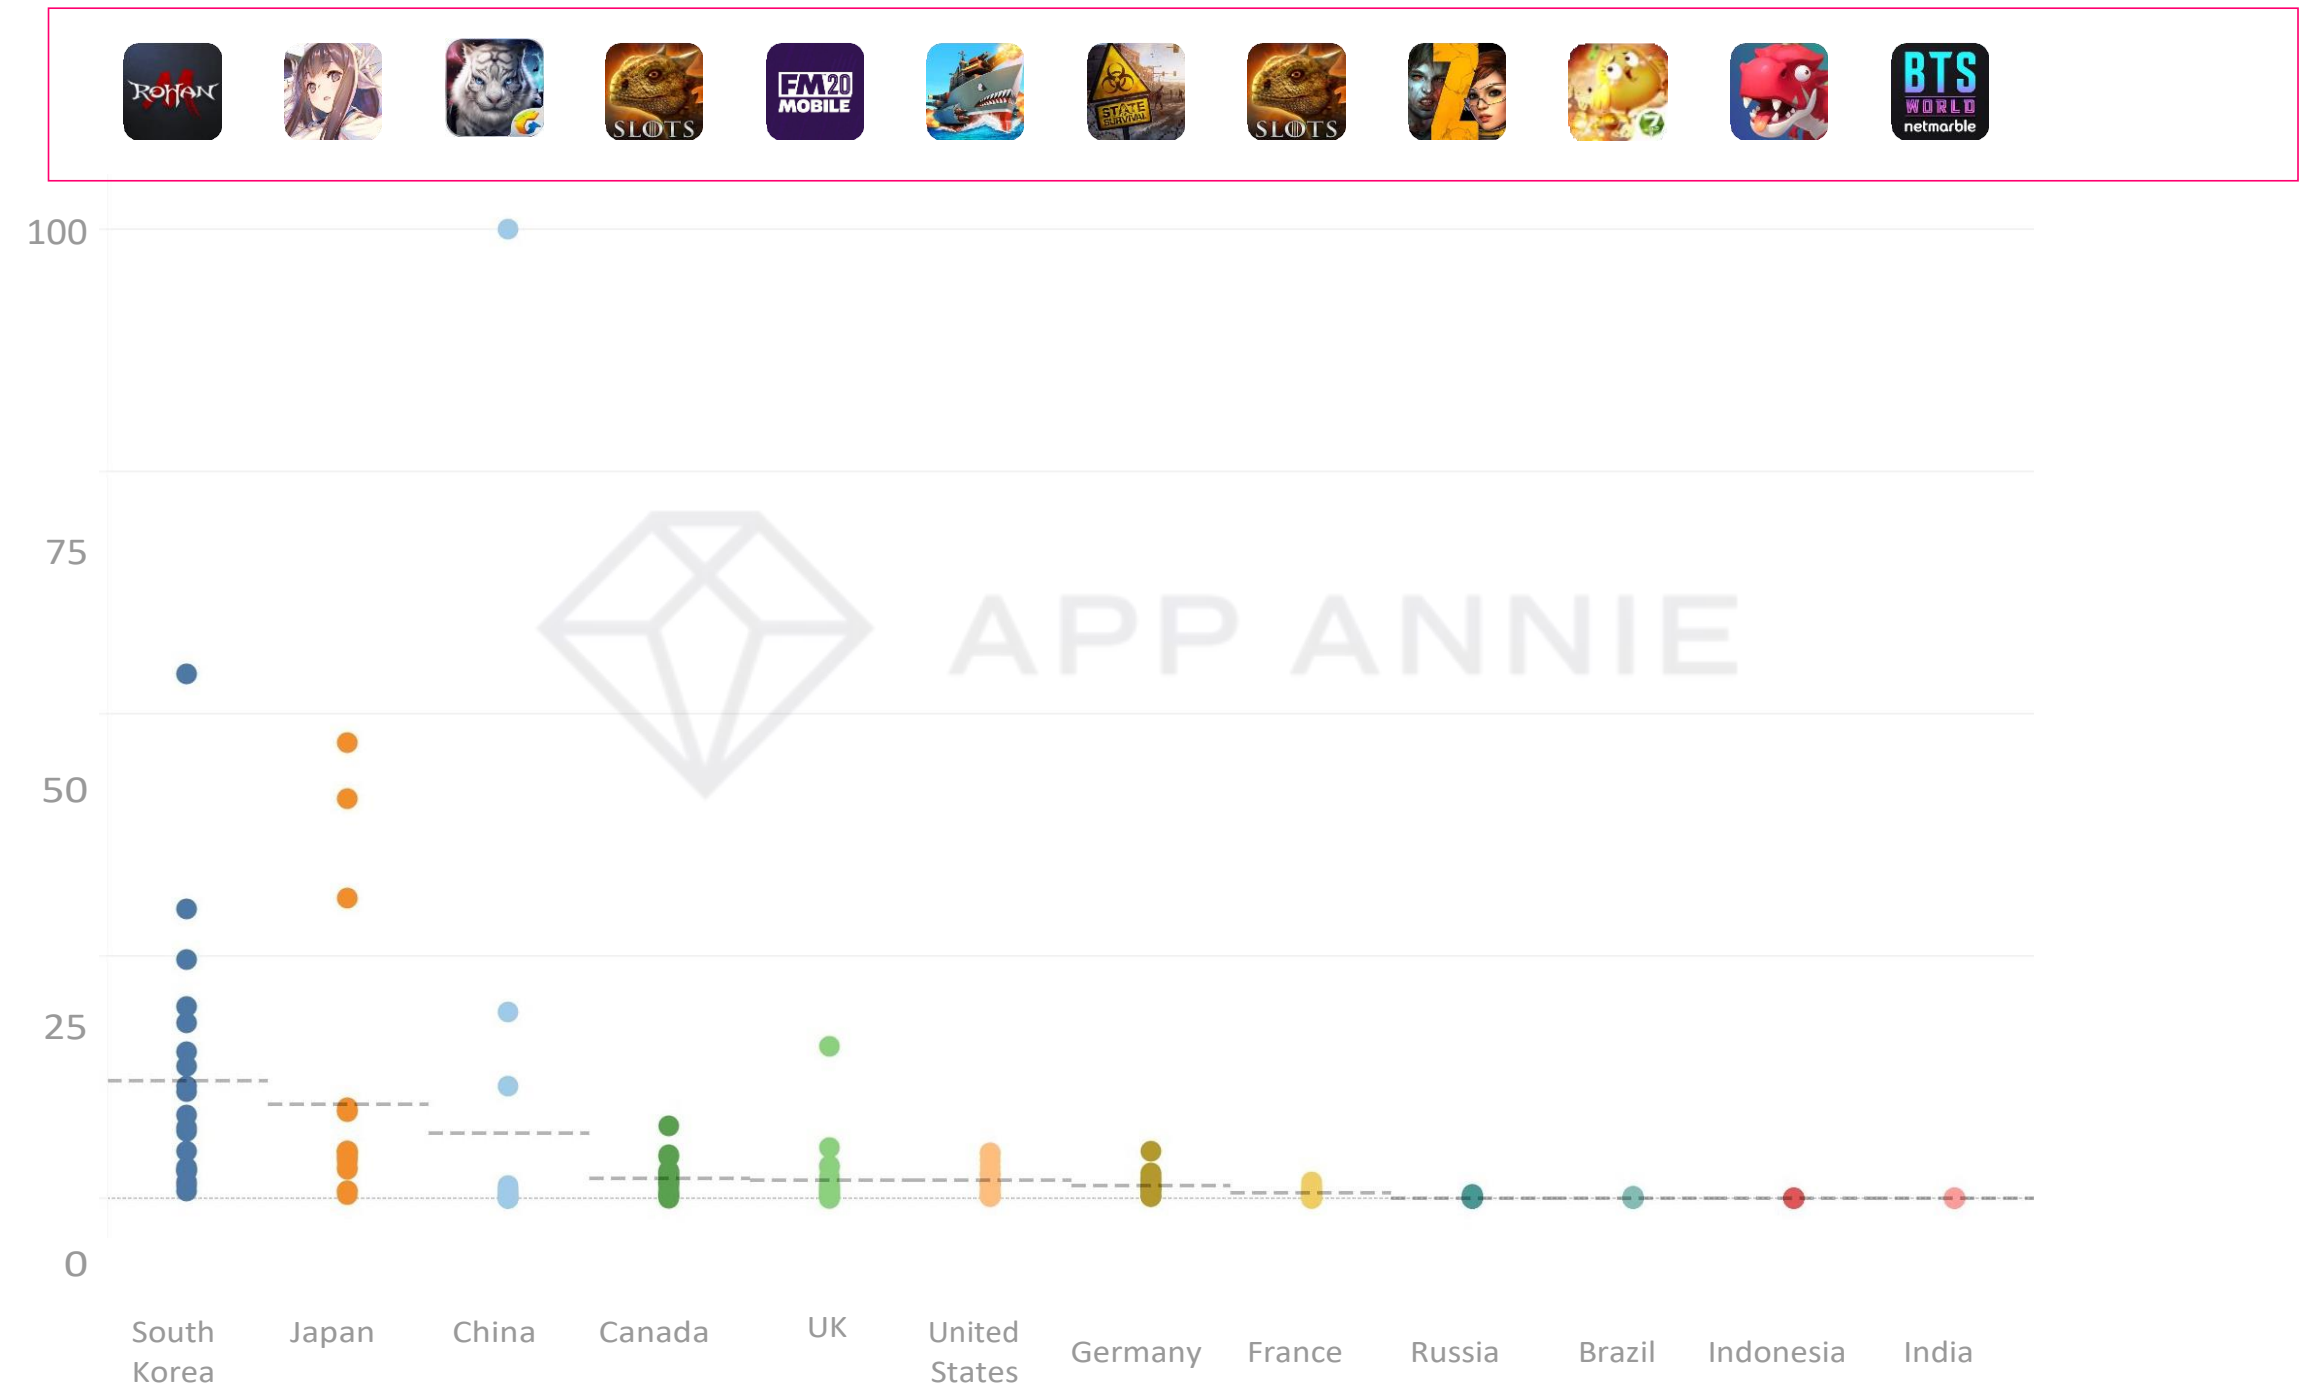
ROHAN M

SLOTS

FM20 MOBILE

STATE SURVIVAL

SLOTS

BTS WORLD netmarble

100

75

50

25

0

APP ANNIE

South Korea

Japan

China

Canada

UK

United States

Germany

France

Russia

Brazil

Indonesia

India